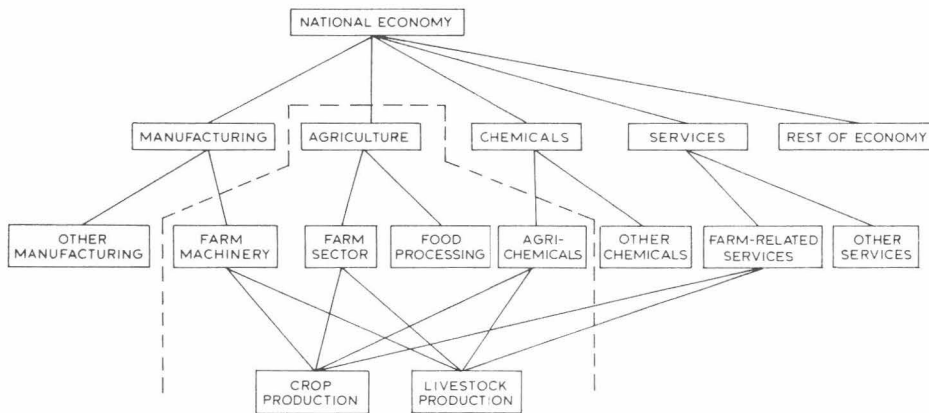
NATIONAL ECONOMY

MANUFACTURING

AGRICULTURE

CHEMICALS

SERVICES

REST OF ECONOMY

OTHER MANUFACTURING

FARM MACHINERY

FARM SECTOR

FOOD PROCESSING

AGRI-CHEMICALS

OTHER CHEMICALS

FARM-RELATED SERVICES

OTHER SERVICES

CROP PRODUCTION

LIVESTOCK PRODUCTION